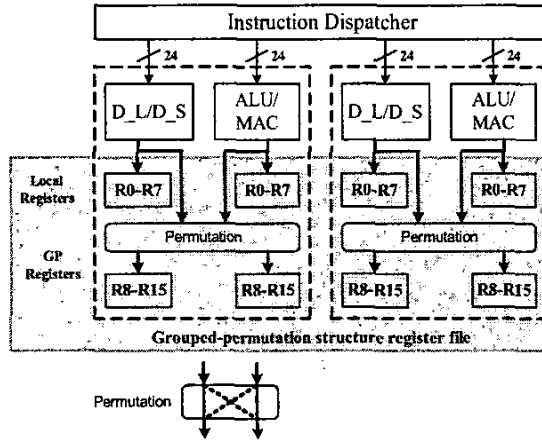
Instruction Dispatcher

24
24
24
24

D_L/D_S
ALU/ MAC
D_L/D_S
ALU/ MAC

Local Registers
R0-R7
R0-R7
R0-R7
R0-R7

Permutation
Permutation

GP Registers
R8-R15
R8-R15
R8-R15
R8-R15

Grouped-permutation structure register file

Permutation